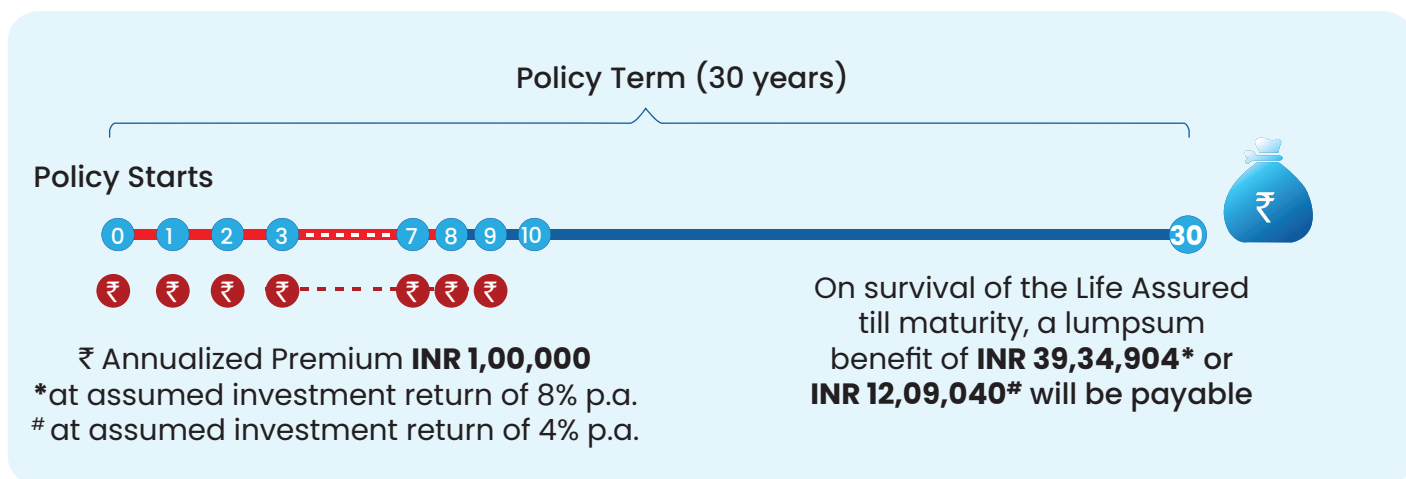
Policy Term (30 years)

Policy Starts

0 1 2 3 7 8 9 10 30

₹ ₹ ₹ ₹ ₹ ₹ ₹

₹

₹ Annualized Premium **INR 1,00,000**
*at assumed investment return of 8% p.a.
# at assumed investment return of 4% p.a.

On survival of the Life Assured till maturity, a lumpsum benefit of **INR 39,34,904*** or **INR 12,09,040#** will be payable